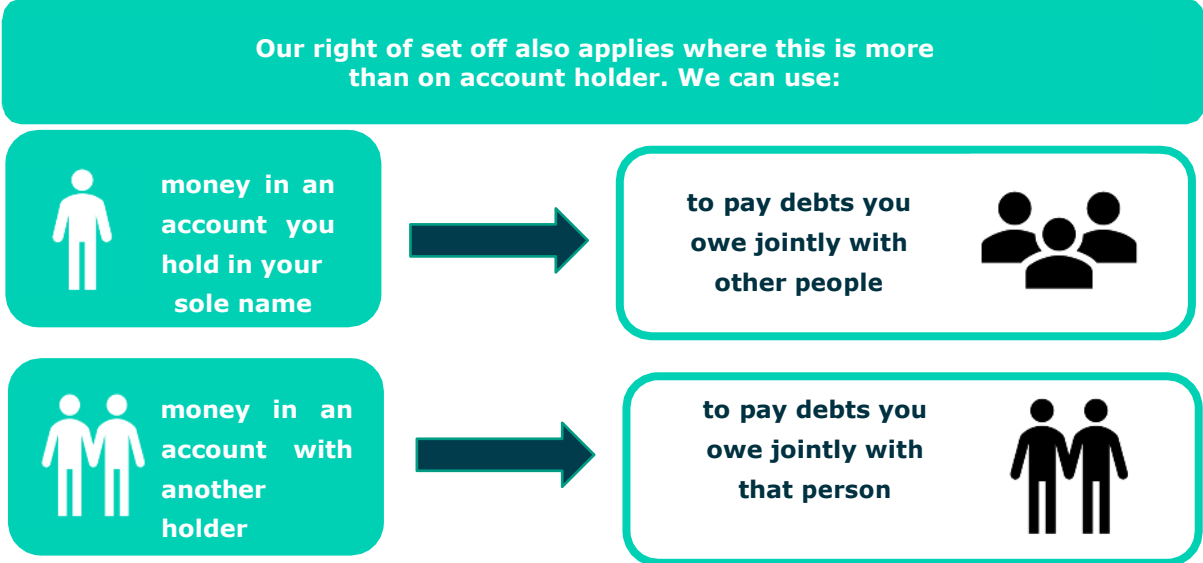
Our right of set off also applies where this is more than on account holder. We can use:

money in an account you hold in your sole name

to pay debts you owe jointly with other people

money in an account with another holder

to pay debts you owe jointly with that person